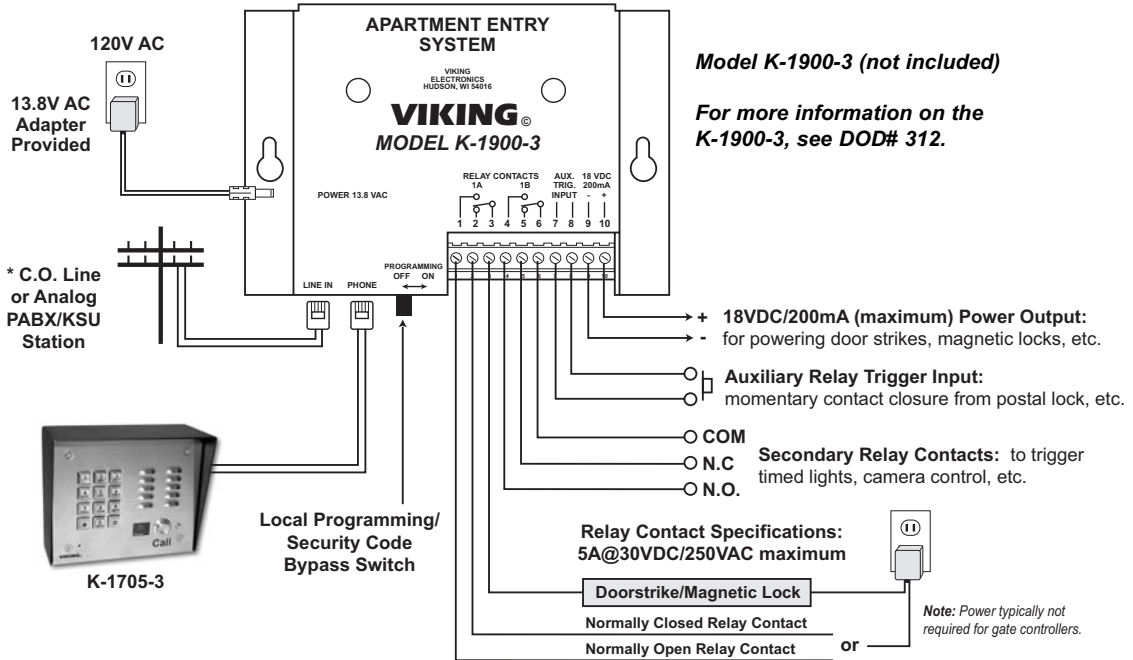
120V AC

13.8V AC Adapter Provided

APARTMENT ENTRY SYSTEM

VIKING ELECTRONICS HUDSON, WI 54016

VIKING©

MODEL K-1900-3

Model K-1900-3 (not included)

For more information on the K-1900-3, see DOD# 312.

POWER 13.8 VAC

RELAY CONTACTS
1A 1B
AUX. TRIG. INPUT
18 VDC 200mA
- +
1 2 3 4 5 6 7 8 9 10

* C.O. Line or Analog PABX/KSU Station

LINE IN PHONE

PROGRAMMING OFF ON

+ 18VDC/200mA (maximum) Power Output:
- for powering door strikes, magnetic locks, etc.

Auxiliary Relay Trigger Input:
momentary contact closure from postal lock, etc.

COM
N.C
N.O.

Secondary Relay Contacts: to trigger timed lights, camera control, etc.

Call

K-1705-3

Local Programming/ Security Code Bypass Switch

Relay Contact Specifications: 5A@30VDC/250VAC maximum

Doorstrike/Magnetic Lock

Normally Closed Relay Contact

Normally Open Relay Contact

or

Note: Power typically not required for gate controllers.